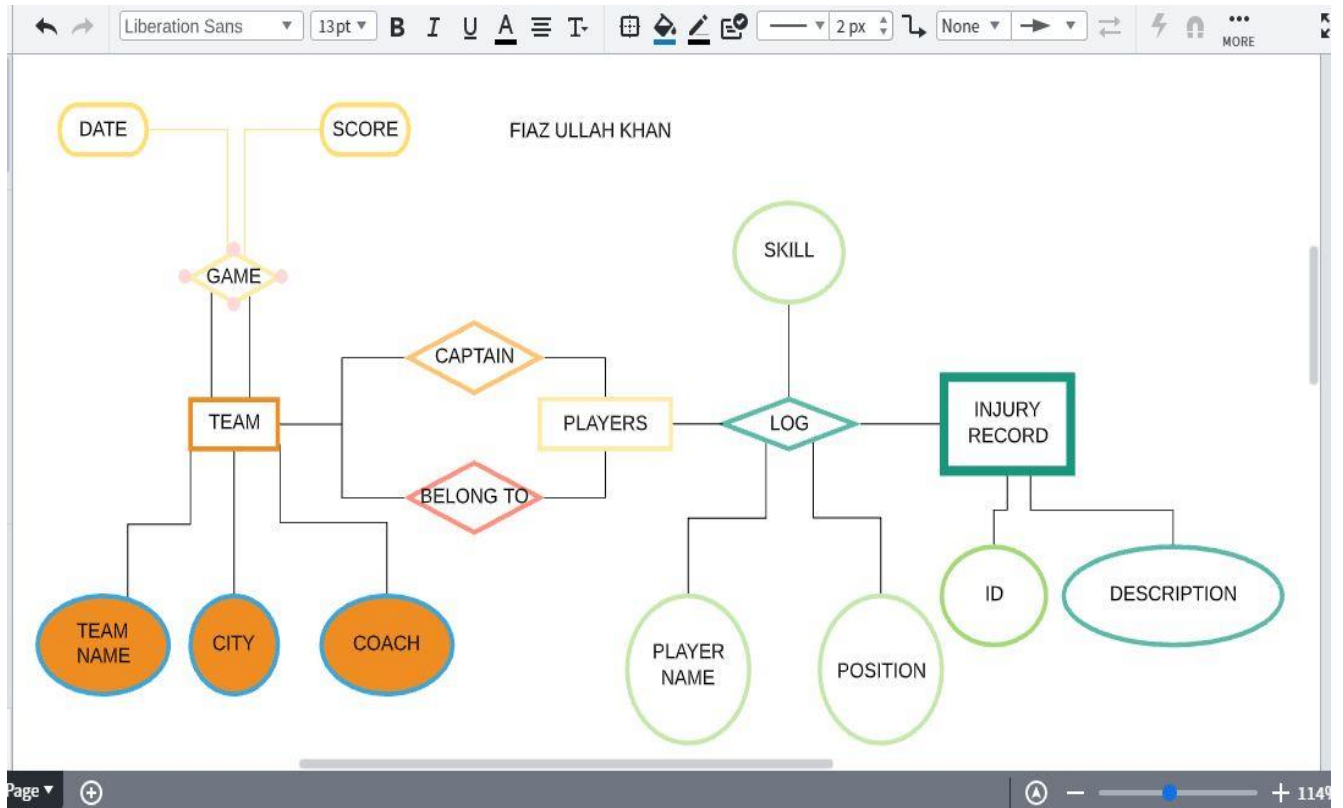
Liberation Sans 13pt B I U A T 2 px None MORE

DATE

SCORE

FIAZ ULLAH KHAN

SKILL

GAME

CAPTAIN

TEAM

PLAYERS

LOG

INJURY RECORD

BELONG TO

ID

DESCRIPTION

TEAM NAME

CITY

COACH

PLAYER NAME

POSITION

Page

114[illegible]